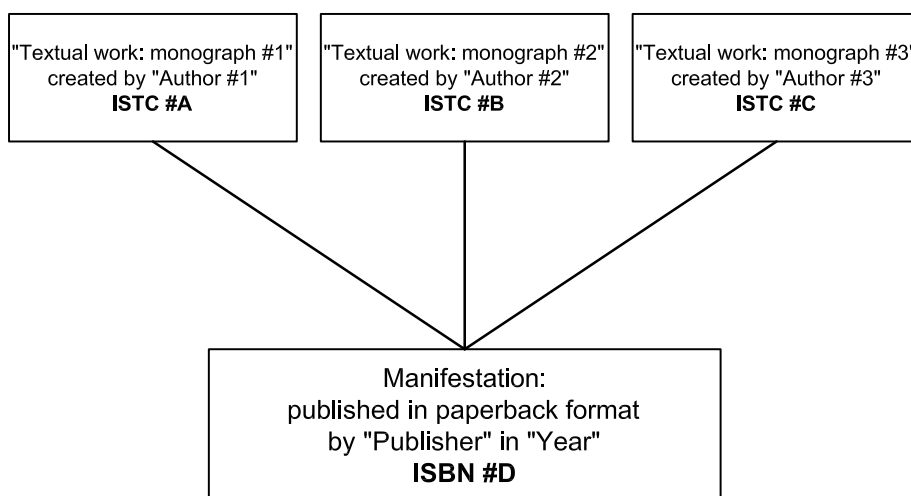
"Textual work: monograph #1" created by "Author #1"
**ISTC #A**

"Textual work: monograph #2" created by "Author #2"
**ISTC #B**

"Textual work: monograph #3" created by "Author #3"
**ISTC #C**

Manifestation:
published in paperback format
by "Publisher" in "Year"
**ISBN #D**